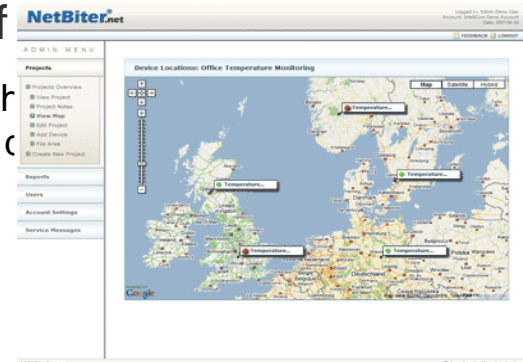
f

NetBiter.net

Logged in: Admin Demo User
Account: IntelliCom Demo Account
Date: 2007-06-18

FEEDBACK | LOGOUT

ADMIN MENU

Projects

Projects Overview
View Project
Project Notes
View Map
Edit Project
Add Device
File Area
Create New Project

Reports

Users

Account Settings

Service Messages

h

c

Device Locations: Office Temperature Monitoring

Map | Satellite | Hybrid

Temperature...

Temperature...

Temperature...

Temperature...

Temperature...

Google